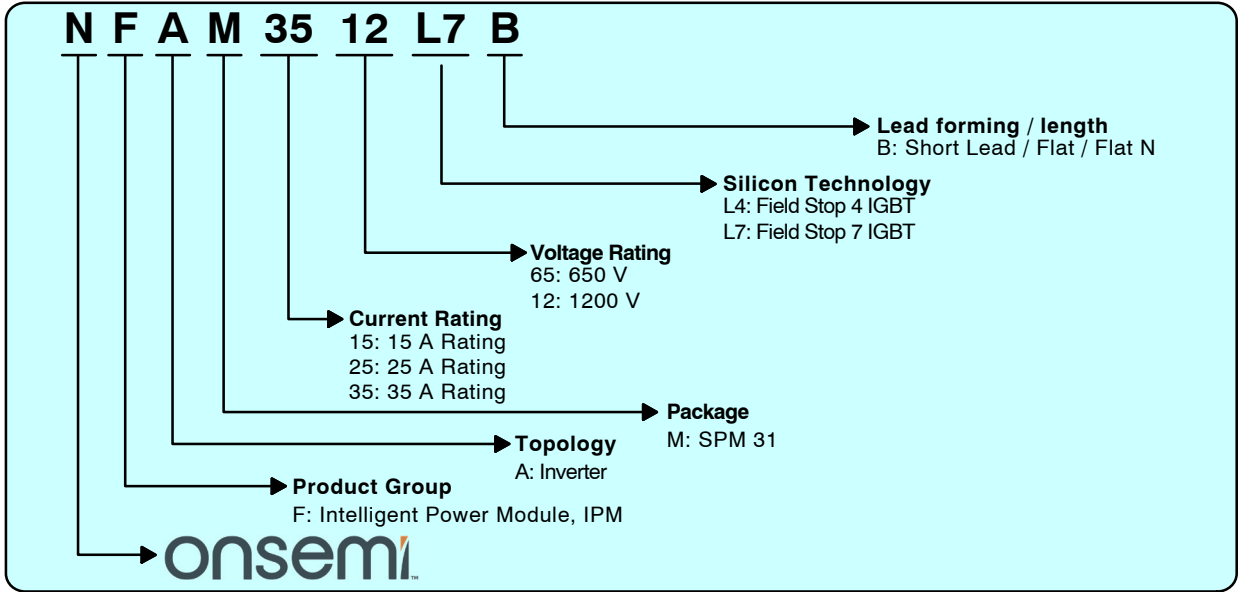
N F A M 35 12 L7 B

Lead forming / length
B: Short Lead / Flat / Flat N

Silicon Technology
L4: Field Stop 4 IGBT
L7: Field Stop 7 IGBT

Voltage Rating
65: 650 V
12: 1200 V

Current Rating
15: 15 A Rating
25: 25 A Rating
35: 35 A Rating

Package
M: SPM 31

Topology
A: Inverter

Product Group
F: Intelligent Power Module, IPM

onsemi™